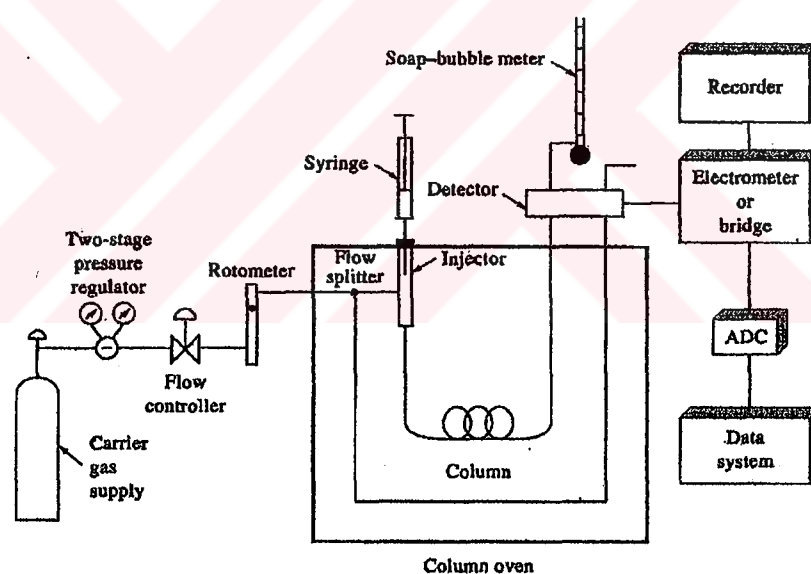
Soap–bubble meter

Recorder

Syringe

Detector

Electrometer or bridge

Two-stage pressure regulator

Rotometer

Flow splitter

Injector

Flow controller

ADC

Carrier gas supply

Column

Data system

Column oven